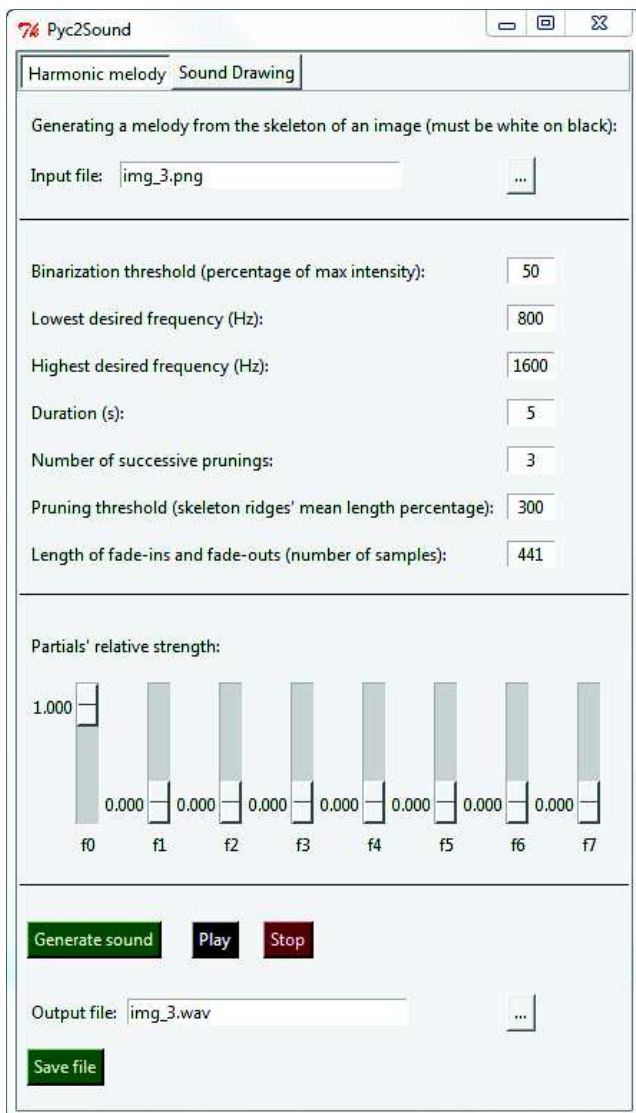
Pyc2Sound

Harmonic melody | Sound Drawing

Generating a melody from the skeleton of an image (must be white on black):

Input file: img_3.png ...

Binarization threshold (percentage of max intensity): 50

Lowest desired frequency (Hz): 800

Highest desired frequency (Hz): 1600

Duration (s): 5

Number of successive prunings: 3

Pruning threshold (skeleton ridges' mean length percentage): 300

Length of fade-ins and fade-outs (number of samples): 441

Partials' relative strength:

1.000 0.000 0.000 0.000 0.000 0.000 0.000 0.000

f0 f1 f2 f3 f4 f5 f6 f7

Generate sound Play Stop

Output file: img_3.wav ...

Save file